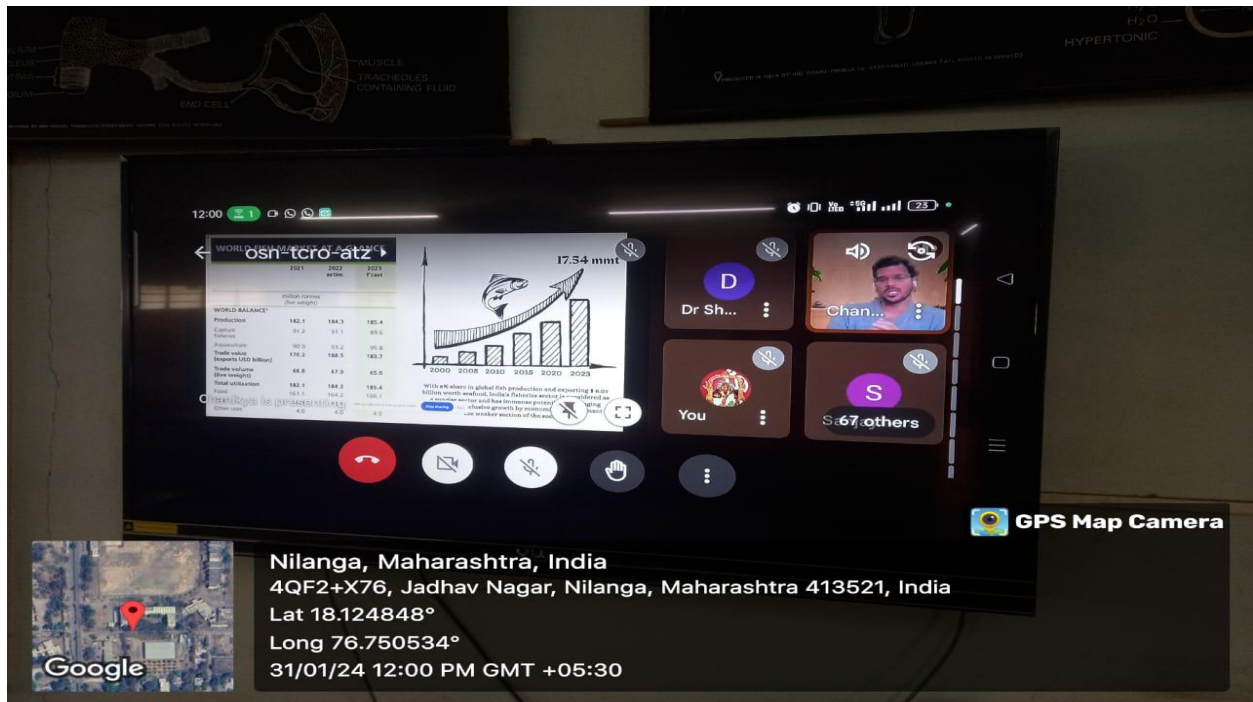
MUSCLE
TRACHEOLES CONTAINING FLUID
END CELL

HYPERTONIC
$H_2O$

12:00

osn-tcro-atz

WORLD FISH MARKET AT A GLANCE

| | 2021 | 2022 | 2023 |
|---|---|---|---|
| WORLD BALANCE | | | |
| Production | 182.1 | 184.3 | 185.4 |
| Capture fisheries | 91.2 | 91.1 | 89.6 |
| Aquaculture | 90.9 | 93.2 | 95.8 |
| Trade value (exports USD billion) | 175.2 | 188.5 | 183.7 |
| Trade volume (live weight) | 66.8 | 67.9 | 65.0 |
| Total utilization | 182.1 | 184.3 | 185.4 |
| Food | 163.1 | 164.2 | 166.1 |
| Other uses | 4.0 | 4.0 | 4.0 |

17.54 mmt

2000 2005 2010 2015 2020 2023

With a% share in global fish production and exporting $ 8.09 billion worth seafood, India's fisheries sector is considered as a sunrise sector and has immense potential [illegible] inclusive growth by economic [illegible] weaker section of the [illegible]

Chanakya is presenting

D
Dr Sh...

Chan...

You

S
Sa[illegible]
67 others

GPS Map Camera

Nilanga, Maharashtra, India
4QF2+X76, Jadhav Nagar, Nilanga, Maharashtra 413521, India
Lat 18.124848°
Long 76.750534°
31/01/24 12:00 PM GMT +05:30

Google